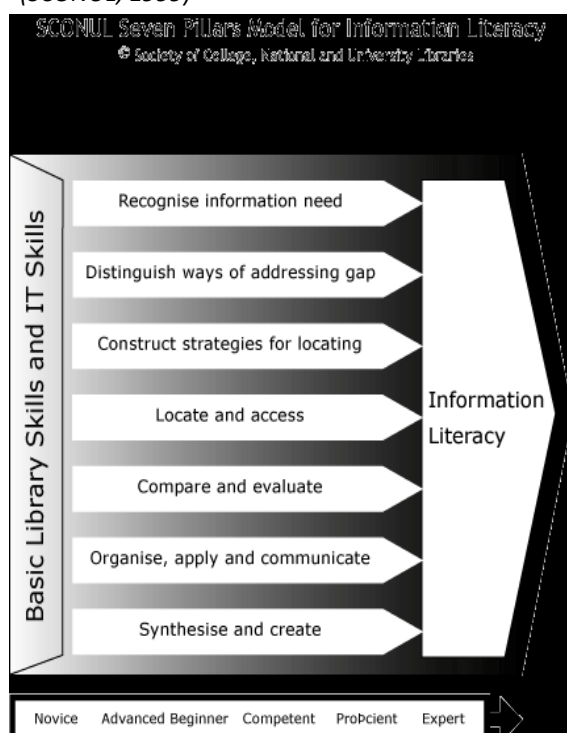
(SCONUL 1999)

SCONUL Seven Pillars Model for Information Literacy

© Society of College, National and University Libraries

Basic Library Skills and IT Skills

Recognise information need

Distinguish ways of addressing gap

Construct strategies for locating

Locate and access

Compare and evaluate

Organise, apply and communicate

Synthesise and create

Information Literacy

Novice Advanced Beginner Competent ProÞcient Expert